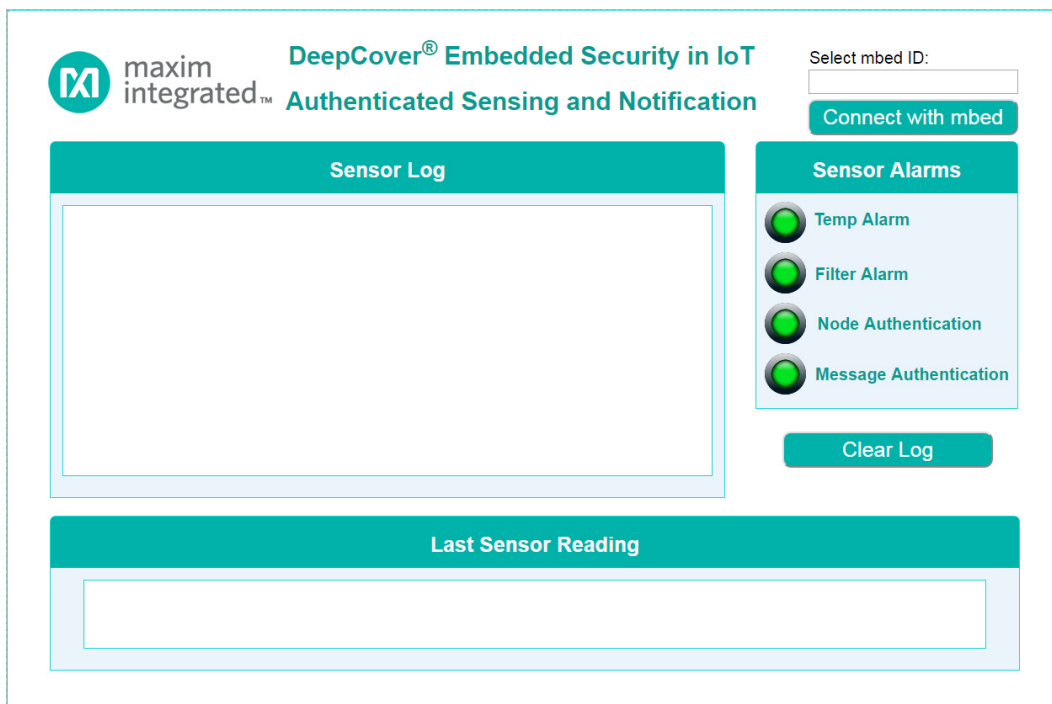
maxim integrated™

DeepCover® Embedded Security in IoT

Authenticated Sensing and Notification

Select mbed ID:

Connect with mbed

Sensor Log

Sensor Alarms

Temp Alarm

Filter Alarm

Node Authentication

Message Authentication

Clear Log

Last Sensor Reading